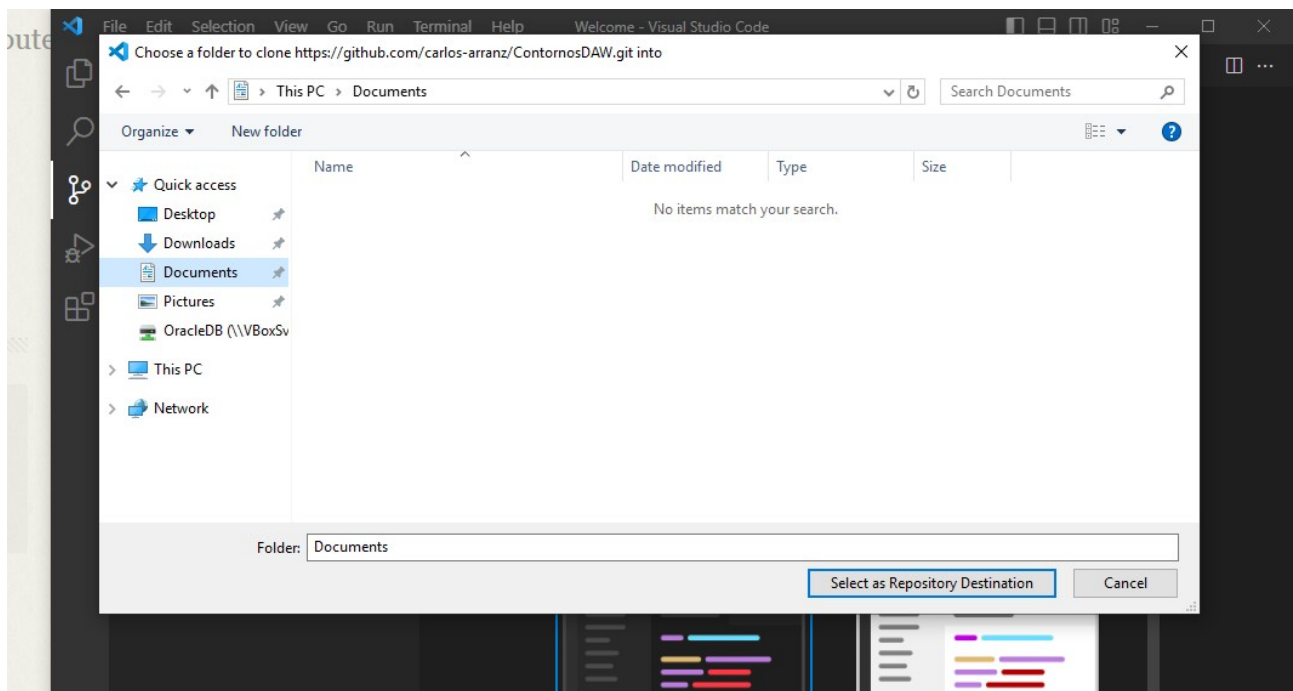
oute

File Edit Selection View Go Run Terminal Help Welcome - Visual Studio Code

Choose a folder to clone https://github.com/carlos-arranz/ContornosDAW.git into

This PC > Documents

Search Documents

Organize ▾ New folder

Quick access
Desktop
Downloads
Documents
Pictures
OracleDB (\\VBoxSv
This PC
Network

| Name | Date modified | Type | Size |
|---|---|---|---|

No items match your search.

Folder: Documents

Select as Repository Destination

Cancel